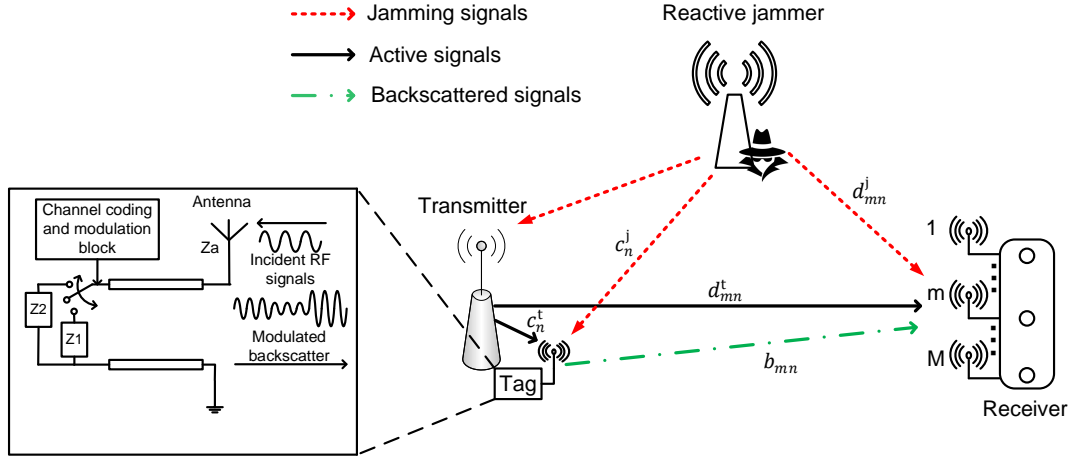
Jamming signals

Active signals

Backscattered signals

Reactive jammer

Channel coding and modulation block

Antenna

Za

Incident RF signals

Z2

Z1

Modulated backscatter

Transmitter

$c_n^{\mathrm{j}}$

$d_{mn}^{\mathrm{j}}$

$d_{mn}^{\mathrm{t}}$

$c_n^{\mathrm{t}}$

Tag

$b_{mn}$

1

m

M

Receiver